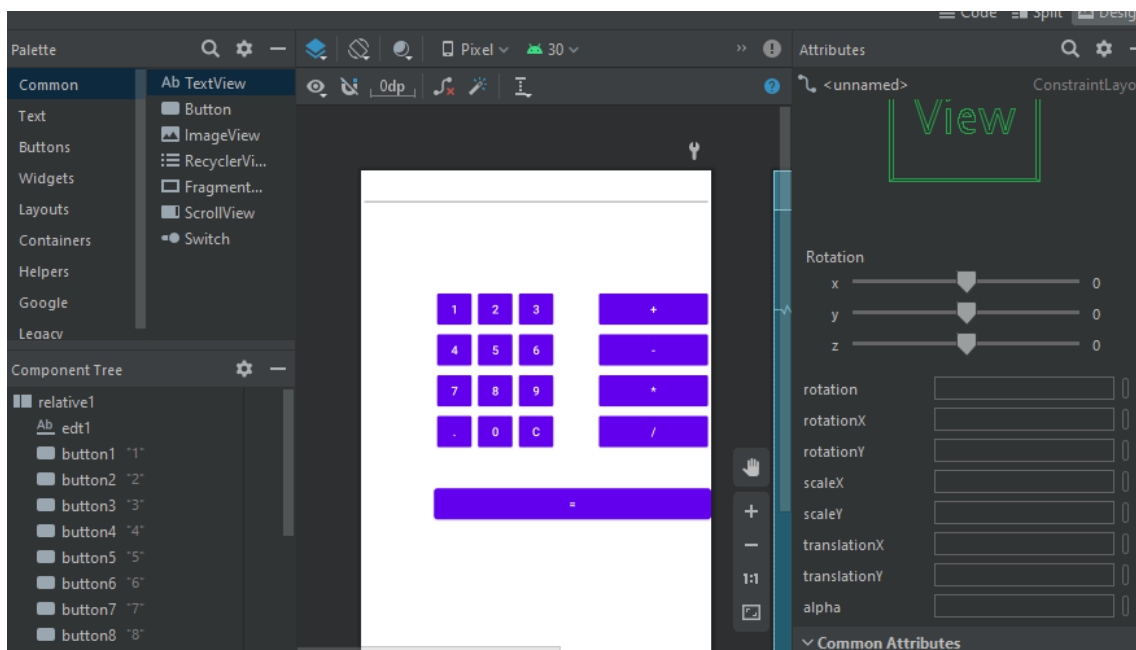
Code Split Design

Palette

Common
Text
Buttons
Widgets
Layouts
Containers
Helpers
Google
Legacy

Ab TextView
Button
ImageView
RecyclerVi...
Fragment...
ScrollView
Switch

Pixel 30

0dp

1 2 3 +
4 5 6 -
7 8 9 *
. 0 C /
=

1:1

Component Tree

relative1
Ab edt1
button1 "1"
button2 "2"
button3 "3"
button4 "4"
button5 "5"
button6 "6"
button7 "7"
button8 "8"

Attributes

<unnamed> ConstraintLayo

View

Rotation
x 0
y 0
z 0

rotation
rotationX
rotationY
scaleX
scaleY
translationX
translationY
alpha

Common Attributes